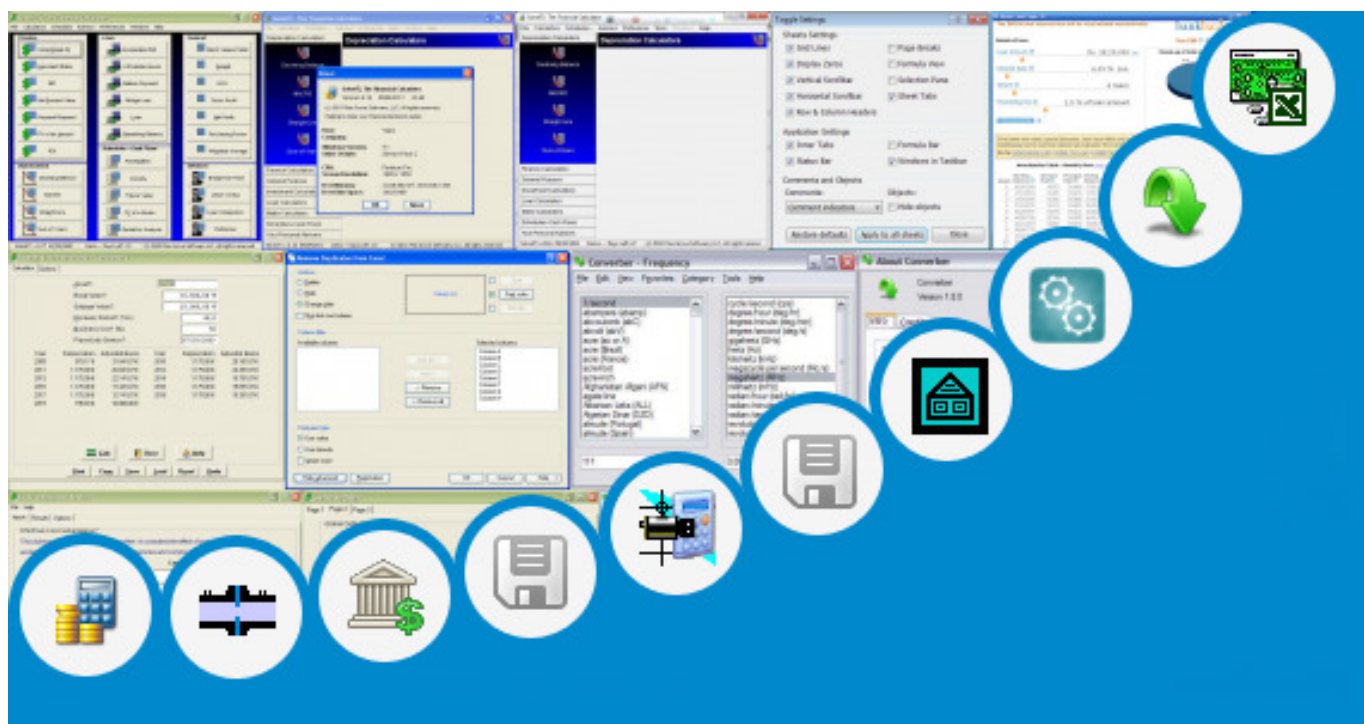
Depreciation Calculator

Depreciation Calculator

Toggle Settings

Sheets Settings

Grid Lines

Page Breaks

Display Zeros

Formula View

Vertical Scrollbar

Selection Pane

Horizontal Scrollbar

Sheet Tabs

Row & Column Headers

Application Settings

Inner Tabs

Formula Bar

Status Bar

Windows in Taskbar

Comments and Objects

Comments:

Objects:

Comment indicator

Hide objects

Restore defaults

Apply to all sheets

Close

Remove Duplicates from Excel

Converber - Frequency

File Edit View Favorites Category Tools Help

1/second

cycle/second (cps)

degree/hour (deg/h)

degree/minute (deg/min)

degree/second (deg/s)

gigahertz (GHz)

hertz (Hz)

kilohertz (kHz)

megacycle per second (Mc/s)

megahertz (MHz)

millihertz (mHz)

radian/hour (rad/h)

About Converber

Converber

Version 1.0.5

Afghanistan Afghani (AFN)

Albanian Leke (ALL)

Algerian Dinar (DZD)